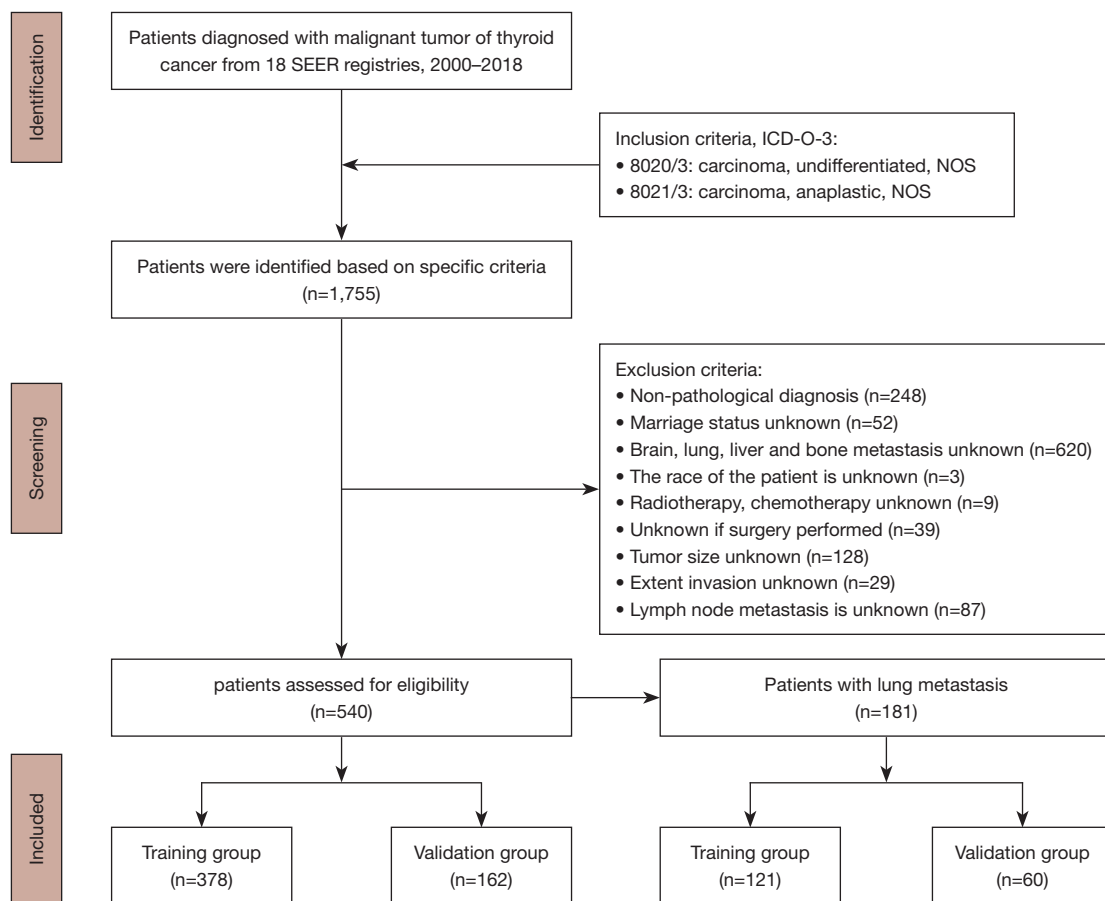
Identification

Patients diagnosed with malignant tumor of thyroid cancer from 18 SEER registries, 2000–2018

Inclusion criteria, ICD-O-3:
• 8020/3: carcinoma, undifferentiated, NOS
• 8021/3: carcinoma, anaplastic, NOS

Patients were identified based on specific criteria (n=1,755)

Screening

Exclusion criteria:
• Non-pathological diagnosis (n=248)
• Marriage status unknown (n=52)
• Brain, lung, liver and bone metastasis unknown (n=620)
• The race of the patient is unknown (n=3)
• Radiotherapy, chemotherapy unknown (n=9)
• Unknown if surgery performed (n=39)
• Tumor size unknown (n=128)
• Extent invasion unknown (n=29)
• Lymph node metastasis is unknown (n=87)

patients assessed for eligibility (n=540)

Patients with lung metastasis (n=181)

Included

Training group (n=378)

Validation group (n=162)

Training group (n=121)

Validation group (n=60)